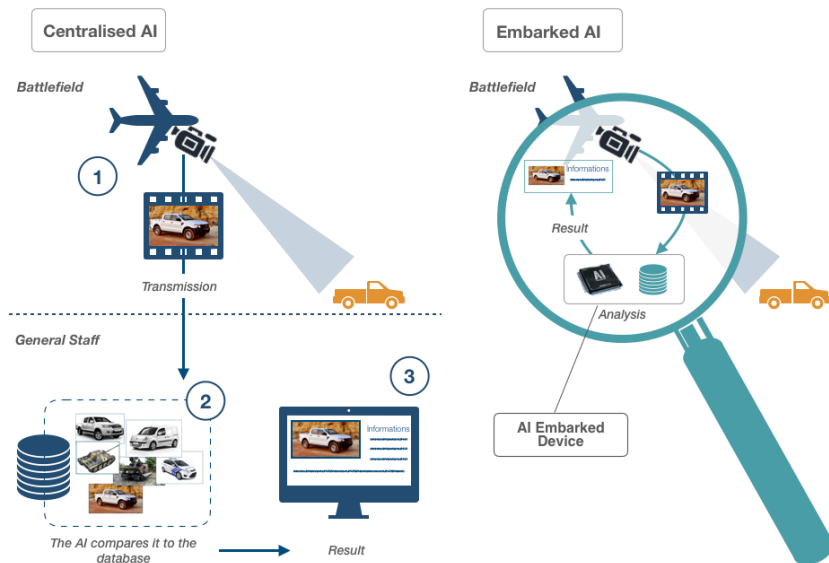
Centralised AI

Battlefield

1

Transmission

General Staff

2

The AI compares it to the database

3

Informations

Result

Embarked AI

Battlefield

Informations

Result

AI

Analysis

AI Embarked Device